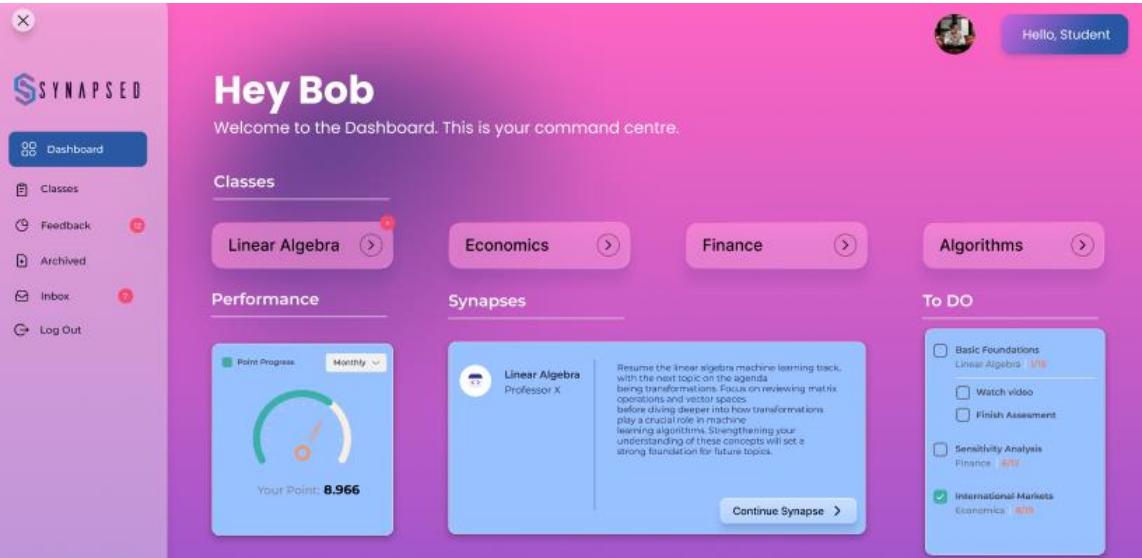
SYNAPSED

Dashboard
Classes
Feedback 12
Archived
Inbox 7
Log Out

Hello, Student

Hey Bob
Welcome to the Dashboard. This is your command centre.

Classes

Linear Algebra
Economics
Finance
Algorithms

Performance

Point Progress
Monthly

Your Point: 8.966

Synapses

Linear Algebra
Professor X

Resume the linear algebra machine learning track, with the next topic on the agenda being transformations. Focus on reviewing matrix operations and vector spaces before diving deeper into how transformations play a crucial role in machine learning algorithms. Strengthening your understanding of these concepts will set a strong foundation for future topics.

Continue Synapse

To DO

Basic Foundations
Linear Algebra 1/16
Watch video
Finish Assesment
Sensitivity Analysis
Finance 6/13
International Markets
Economics 8/15